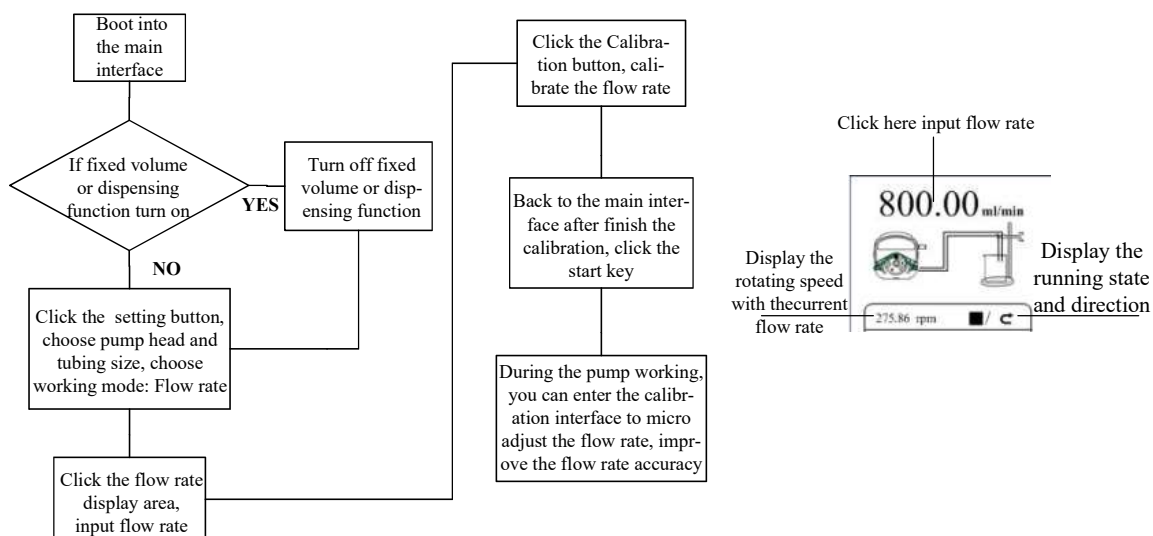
Boot into the main interface

If fixed volume or dispensing function turn on

YES

Turn off fixed volume or dispensing function

NO

Click the setting button, choose pump head and tubing size, choose working mode: Flow rate

Click the flow rate display area, input flow rate

Click the Calibration button, calibrate the flow rate

Back to the main interface after finish the calibration, click the start key

During the pump working, you can enter the calibration interface to micro adjust the flow rate, improve the flow rate accuracy

Click here input flow rate

800.00 ml/min

Display the rotating speed with thecurrent flow rate

275.86 rpm

Display the running state and direction